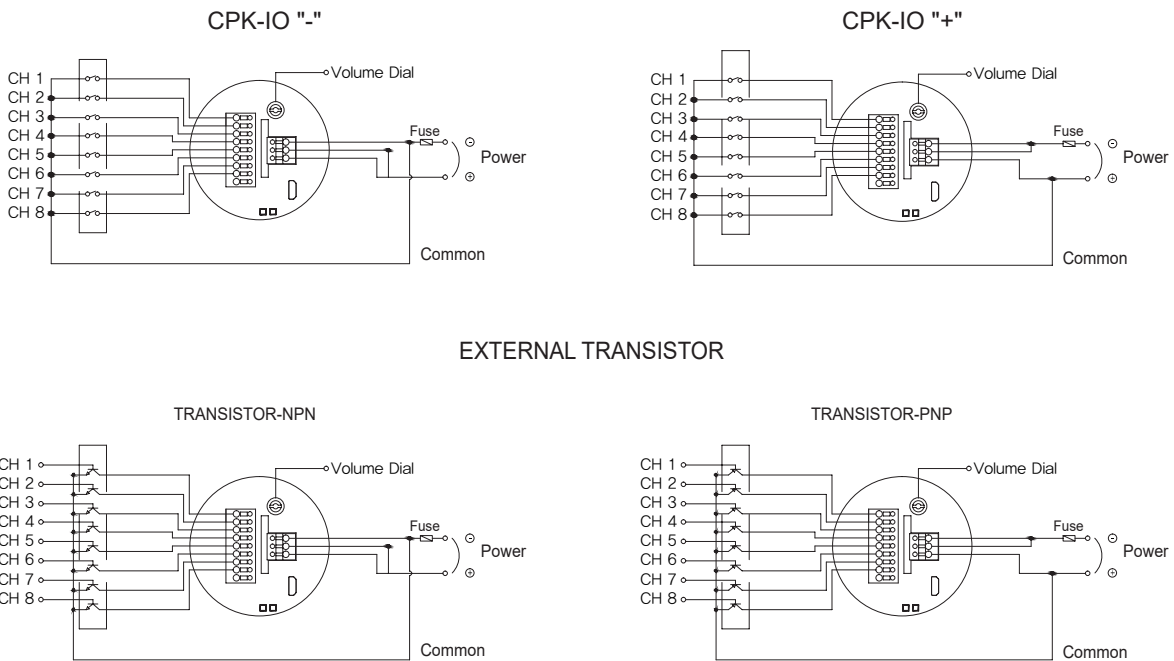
CPK-IO "-"

CH 1
CH 2
CH 3
CH 4
CH 5
CH 6
CH 7
CH 8

Volume Dial

Fuse

$\ominus$

Power

$\oplus$

Common

CPK-IO "+"

CH 1
CH 2
CH 3
CH 4
CH 5
CH 6
CH 7
CH 8

Volume Dial

Fuse

$\ominus$

Power

$\oplus$

Common

EXTERNAL TRANSISTOR

TRANSISTOR-NPN

CH 1
CH 2
CH 3
CH 4
CH 5
CH 6
CH 7
CH 8

Volume Dial

Fuse

$\ominus$

Power

$\oplus$

Common

TRANSISTOR-PNP

CH 1
CH 2
CH 3
CH 4
CH 5
CH 6
CH 7
CH 8

Volume Dial

Fuse

$\ominus$

Power

$\oplus$

Common